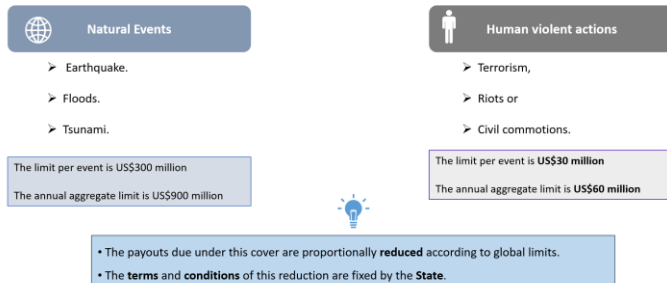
Natural Events

➢ Earthquake.

➢ Floods.

➢ Tsunami.

The limit per event is US$300 million

The annual aggregate limit is US$900 million

Human violent actions

➢ Terrorism,

➢ Riots or

➢ Civil commotions.

The limit per event is **US$30 million**

The annual aggregate limit is **US$60 million**

• The payouts due under this cover are proportionally **reduced** according to global limits.

• The **terms** and **conditions** of this reduction are fixed by the **State**.